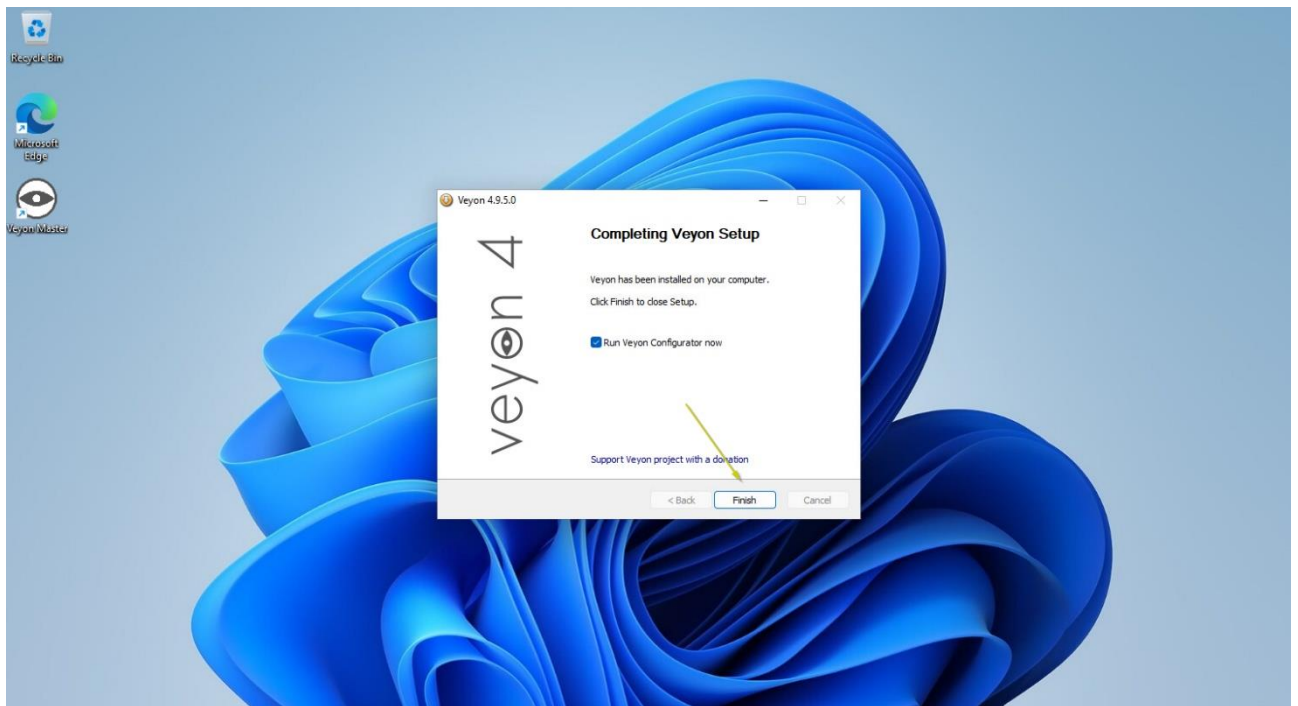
Recycle Bin

Microsoft Edge

Veyon Master

Veyon 4.9.5.0

veyon 4

Completing Veyon Setup

Veyon has been installed on your computer.

Click Finish to close Setup.

Run Veyon Configurator now

Support Veyon project with a donation

< Back

Finish

Cancel